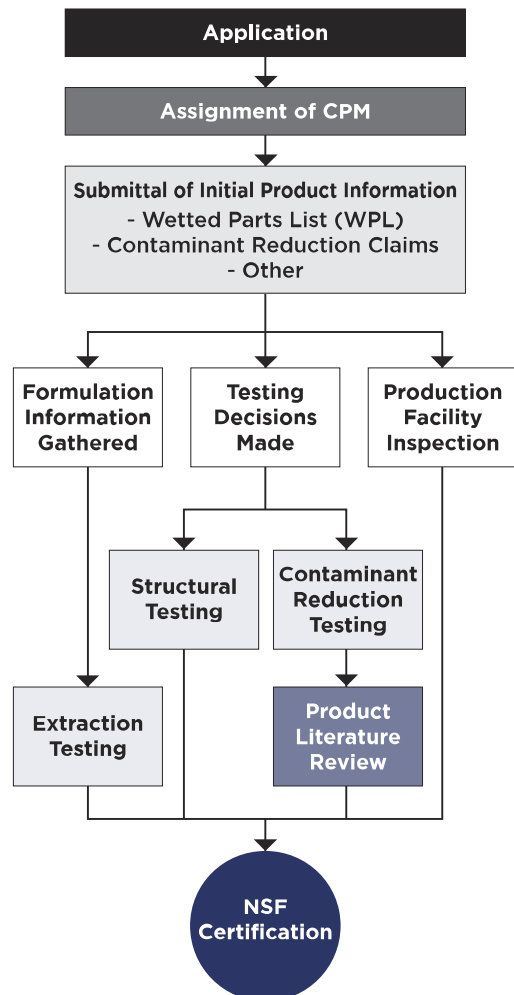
Application

Assignment of CPM

Submittal of Initial Product Information
- Wetted Parts List (WPL)
- Contaminant Reduction Claims
- Other

Formulation Information Gathered

Testing Decisions Made

Production Facility Inspection

Structural Testing

Contaminant Reduction Testing

Extraction Testing

Product Literature Review

NSF Certification